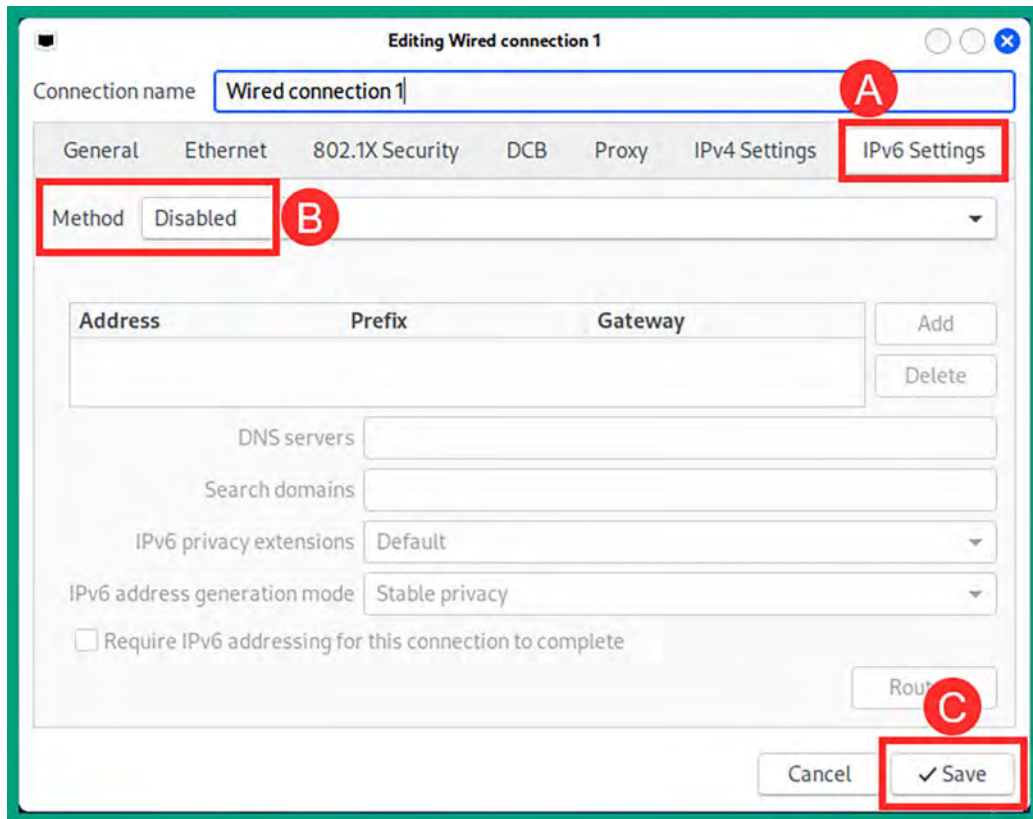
Editing Wired connection 1

Connection name Wired connection 1

A

General Ethernet 802.1X Security DCB Proxy IPv4 Settings IPv6 Settings

Method Disabled

B

| Address | Prefix | Gateway |
|---|---|---|
| | | |

Add

Delete

DNS servers

Search domains

IPv6 privacy extensions Default

IPv6 address generation mode Stable privacy

Require IPv6 addressing for this connection to complete

Rou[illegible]

C

Cancel

✓ Save